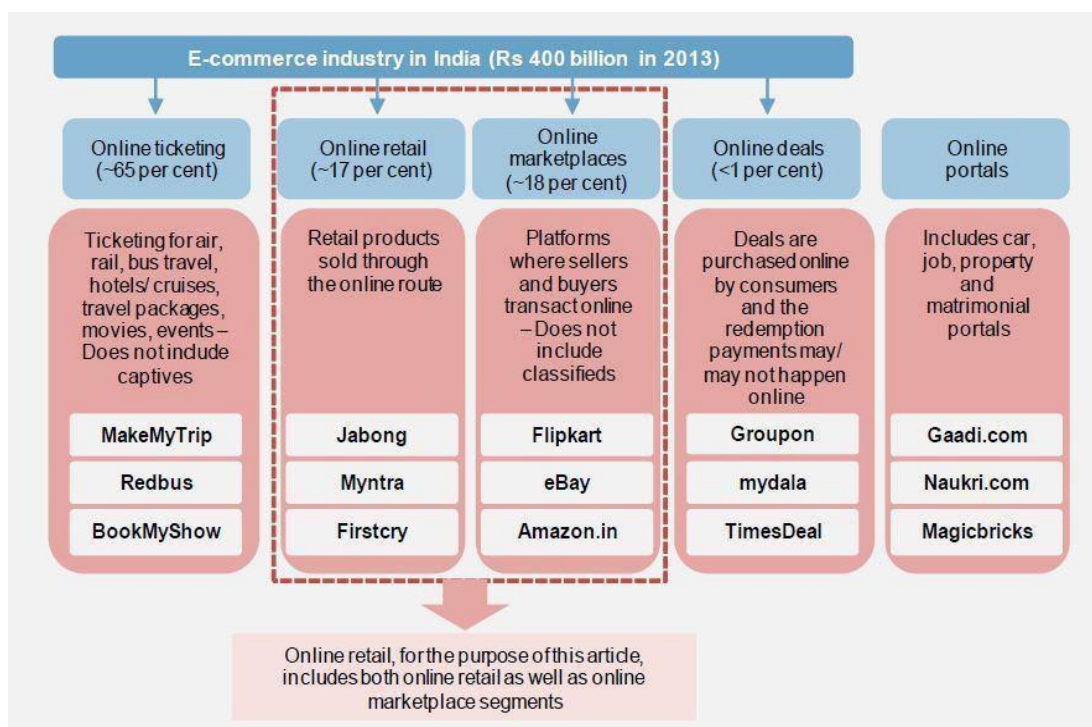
E-commerce industry in India (Rs 400 billion in 2013)

Online ticketing (~65 per cent)

Ticketing for air, rail, bus travel, hotels/ cruises, travel packages, movies, events – Does not include captives

MakeMyTrip

Redbus

BookMyShow

Online retail (~17 per cent)

Retail products sold through the online route

Jabong

Myntra

Firstcry

Online marketplaces (~18 per cent)

Platforms where sellers and buyers transact online – Does not include classifieds

Flipkart

eBay

Amazon.in

Online deals (<1 per cent)

Deals are purchased online by consumers and the redemption payments may/ may not happen online

Groupon

mydala

TimesDeal

Online portals

Includes car, job, property and matrimonial portals

Gaadi.com

Naukri.com

Magicbricks

Online retail, for the purpose of this article, includes both online retail as well as online marketplace segments